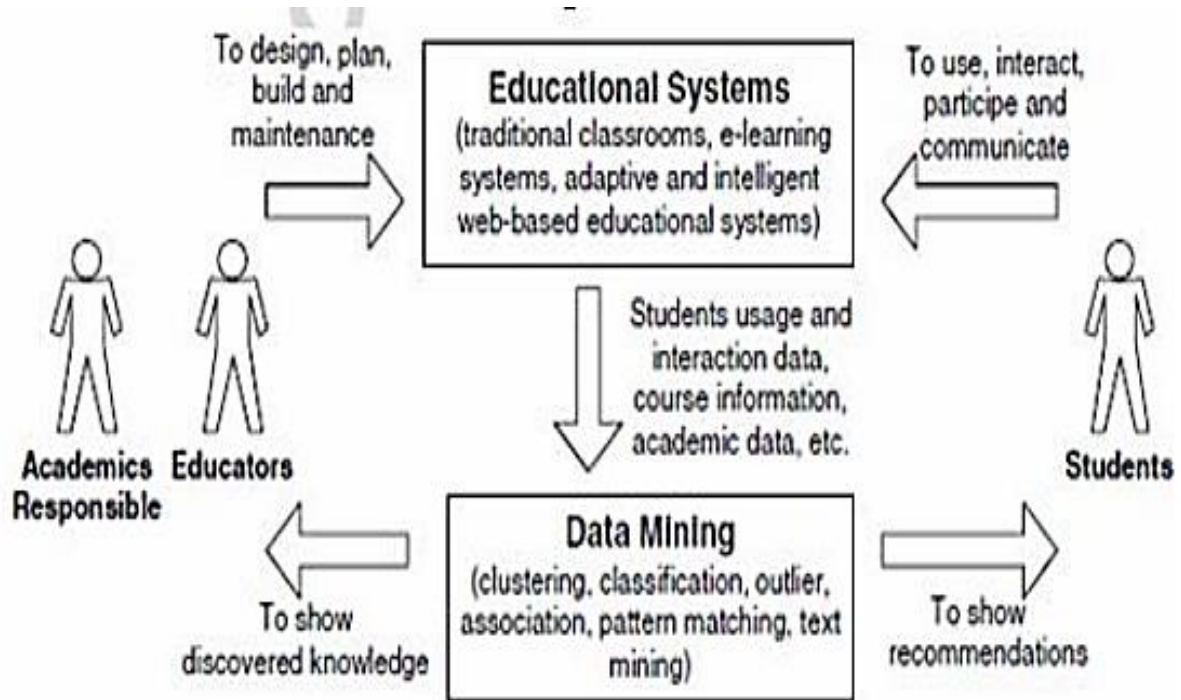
To design, plan, build and maintenance

Educational Systems
(traditional classrooms, e-learning systems, adaptive and intelligent web-based educational systems)

To use, interact, participe and communicate

Students usage and interaction data, course information, academic data, etc.

Academics Responsible

Educators

Students

Data Mining
(clustering, classification, outlier, association, pattern matching, text mining)

To show discovered knowledge

To show recommendations